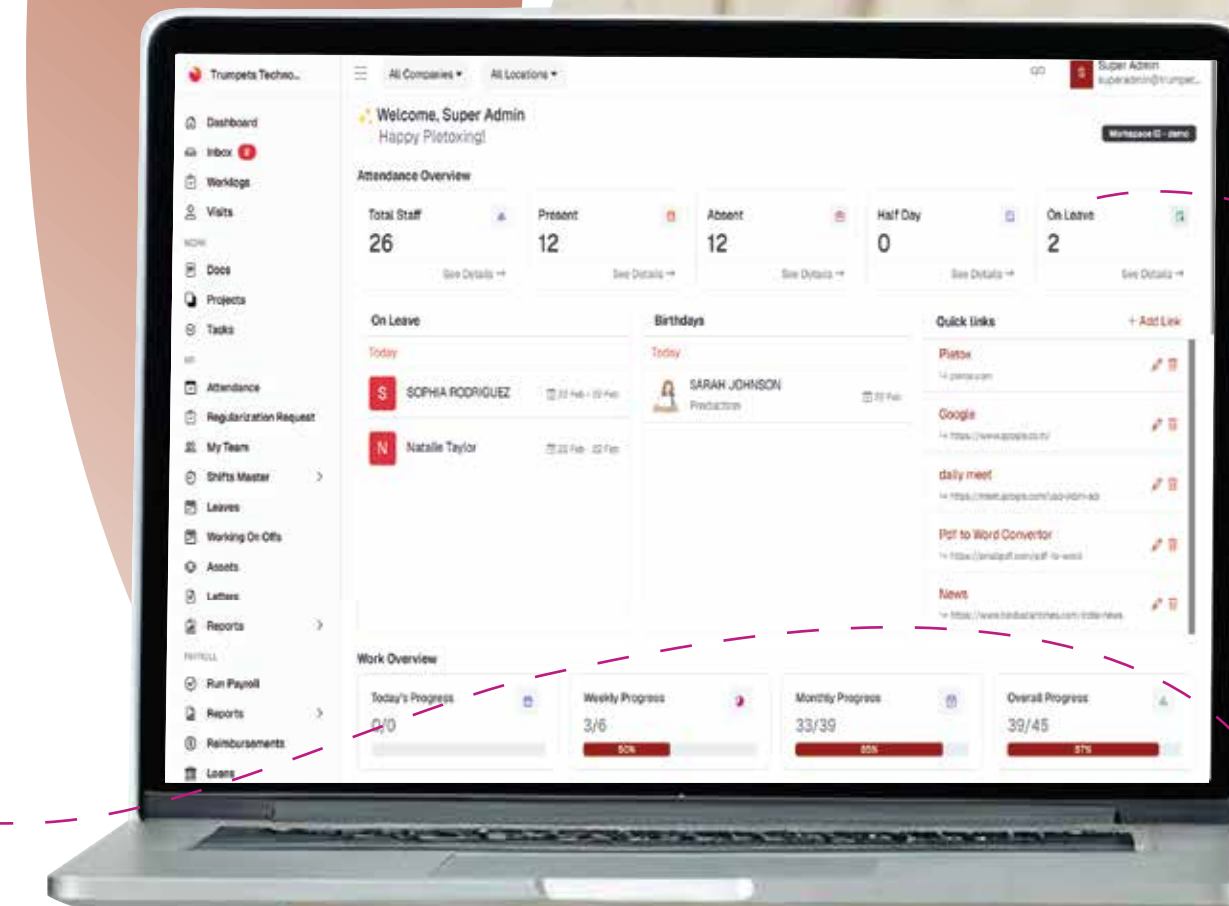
Trumpets Techno...

Dashboard
Inbox 2
Worklogs
Visits
WORK
Docs
Projects
Tasks
HR
Attendance
Regularization Request
My Team
Shifts Master
Leaves
Working On Offs
Assets
Letters
Reports
PAYROLL
Run Payroll
Reports
Reimbursements
Loans

All Companies ▾ All Locations ▾

Super Admin
superadmin@trumpet...

Welcome, Super Admin
Happy Pietoxing!

Workspace ID - demo

Attendance Overview

Total Staff
26
See Details →

Present
12
See Details →

Absent
12
See Details →

Half Day
0
See Details →

On Leave
2
See Details →

On Leave
Today
S SOPHIA RODRIGUEZ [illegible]
N Natalie Taylor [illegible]

Birthdays
Today
SARAH JOHNSON
Production
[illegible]

Quick links
+ Add Link
Pietox
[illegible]
Google
↪ https://www.google.co.in/
daily meet
↪ https://meet.google.com/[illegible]
Pdf to Word Convertor
↪ https://smallpdf.com/pdf-to-word
News
↪ https://www.hindustantimes.com/india-news

Work Overview

Today's Progress
0/0

Weekly Progress
3/6
50%

Monthly Progress
33/39
85%

Overall Progress
39/45
87%